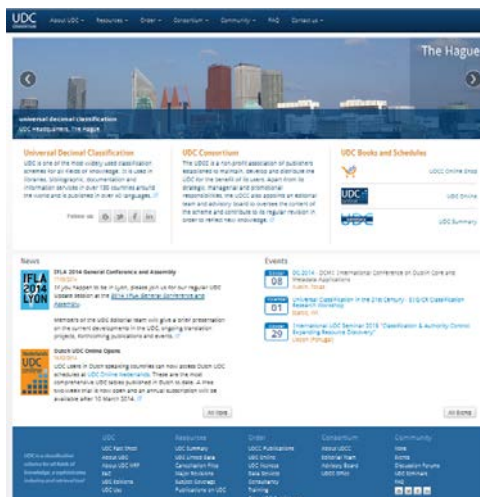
UDC CONSORTIUM

About UDC · Resources · Order · Consortium · Community · FAQ · Contact us

The Hague

universal decimal classification
UDC Headquarters, The Hague

Universal Decimal Classification

UDC is one of the most widely used classification schemes for all fields of knowledge. It is used in libraries, bibliographic, documentation and information services in over 130 countries around the world and is published in over 40 languages.

Follow us

UDC Consortium

The UDCC is a non-profit association of publishers established to maintain, develop and distribute the UDC for the benefit of its users. Apart from its strategic, managerial and promotional responsibilities, the UDCC also appoints an editorial team and advisory board to oversee the content of the scheme and contribute to its regular revision in order to reflect new knowledge.

UDC Books and Schedules

UDC Online Shop

UDC Online

UDC Summary

News

IFLA 2014 LYON

IFLA 2014 General Conference and Assembly

If you happen to be in Lyon, please join us for our regular UDC Update session at the 2014 IFLA General Conference and Assembly.

Members of the UDC Editorial team will give a brief presentation on the current developments in the UDC, ongoing translation projects, forthcoming publications and events.

Nederlandse UDC Online

Dutch UDC Online Opens

UDC users in Dutch speaking countries can now access Dutch UDC schedules at UDC Online Nederlands. These are the most comprehensive UDC tables published in Dutch to date. A free two-week trial is now open and an annual subscription will be available after 10 March 2014.

All News

Events

08 DC-2014 - DCMI International Conference on Dublin Core and Metadata Applications

01 Universal Classification in the 21st Century - EU/UDC Classification Research Workshop

29 International UDC Seminar 2015 "Classification & Authority Control: Expanding Resource Discovery"
Lisbon (Portugal)

All Events

UDC
UDC Fact Sheet
About UDC
About UDC MRF
FAQ
UDC Editions
UDC Use

Resources
UDC Summary
UDC Linked Data
Cancellation Files
Major Revisions
Subject Coverage
Publications on UDC

Order
UDC Publications
UDC Online
UDC licence
Data licence
Consultancy
Training

Consortium
About UDCC
Editorial Team
Advisory Board
UDCC Office

Community
News
Events
Discussion Forums
UDC Seminars
FAQ